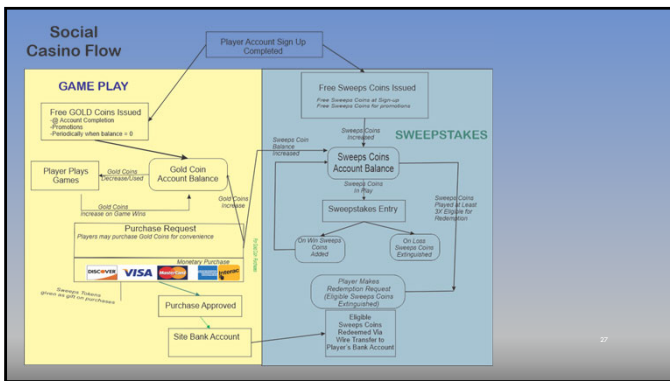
Social Casino Flow

Player Account Sign Up Completed

GAME PLAY

Free GOLD Coins Issued
-@ Account Completion
-Promotions
-Periodically when balance = 0

Player Plays Games

Gold Coins Decrease/Used

Gold Coin Account Balance

Gold Coins Increase on Game Wins

Gold Coins Increase

Purchase Request
Players may purchase Gold Coins for convenience

Monetary Purchase

DISCOVER VISA MasterCard AMERICAN EXPRESS Interac

Sweeps Tokens given as gift on purchases

Purchase Approved

Site Bank Account

Free Sweeps Coins Issued
Free Sweeps Coins at Sign-up
Free Sweeps Coins for promotions

SWEEPSTAKES

Sweeps Coins Increased

Sweeps Coins Balance Increased

Sweeps Coins Account Balance

Sweeps Coins in Play

Sweepstakes Entry

Sweeps Coins Played at Least 3X Eligible for Redemption

On Win Sweeps Coins Added

On Loss Sweeps Coins Extinguished

Player Makes Redemption Request (Eligible Sweeps Coins Extinguished)

Eligible Sweeps Coins Redeemed Via Wire Transfer to Player's Bank Account

27